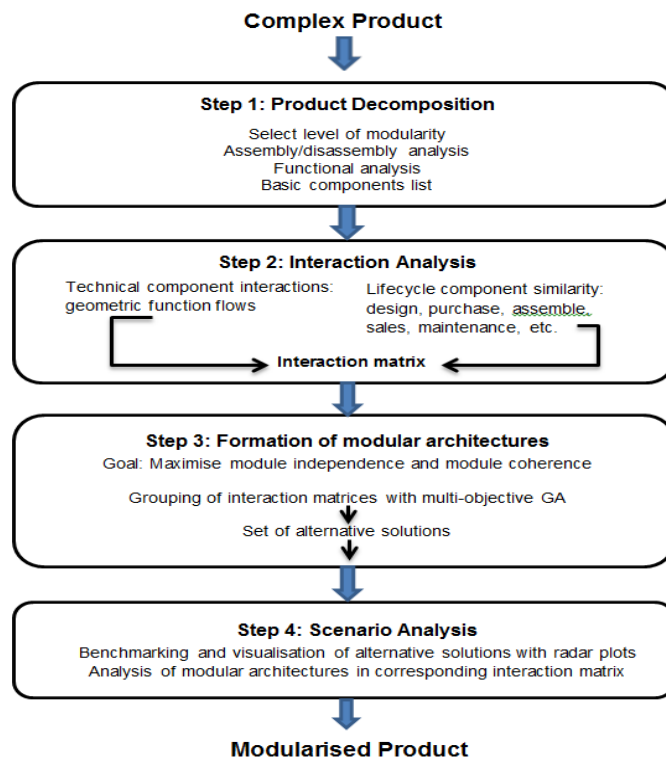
Complex Product

Step 1: Product Decomposition

Select level of modularity
Assembly/disassembly analysis
Functional analysis
Basic components list

Step 2: Interaction Analysis

Technical component interactions: geometric function flows

Lifecycle component similarity: design, purchase, assemble, sales, maintenance, etc.

Interaction matrix

Step 3: Formation of modular architectures

Goal: Maximise module independence and module coherence

Grouping of interaction matrices with multi-objective GA

Set of alternative solutions

Step 4: Scenario Analysis

Benchmarking and visualisation of alternative solutions with radar plots
Analysis of modular architectures in corresponding interaction matrix

Modularised Product